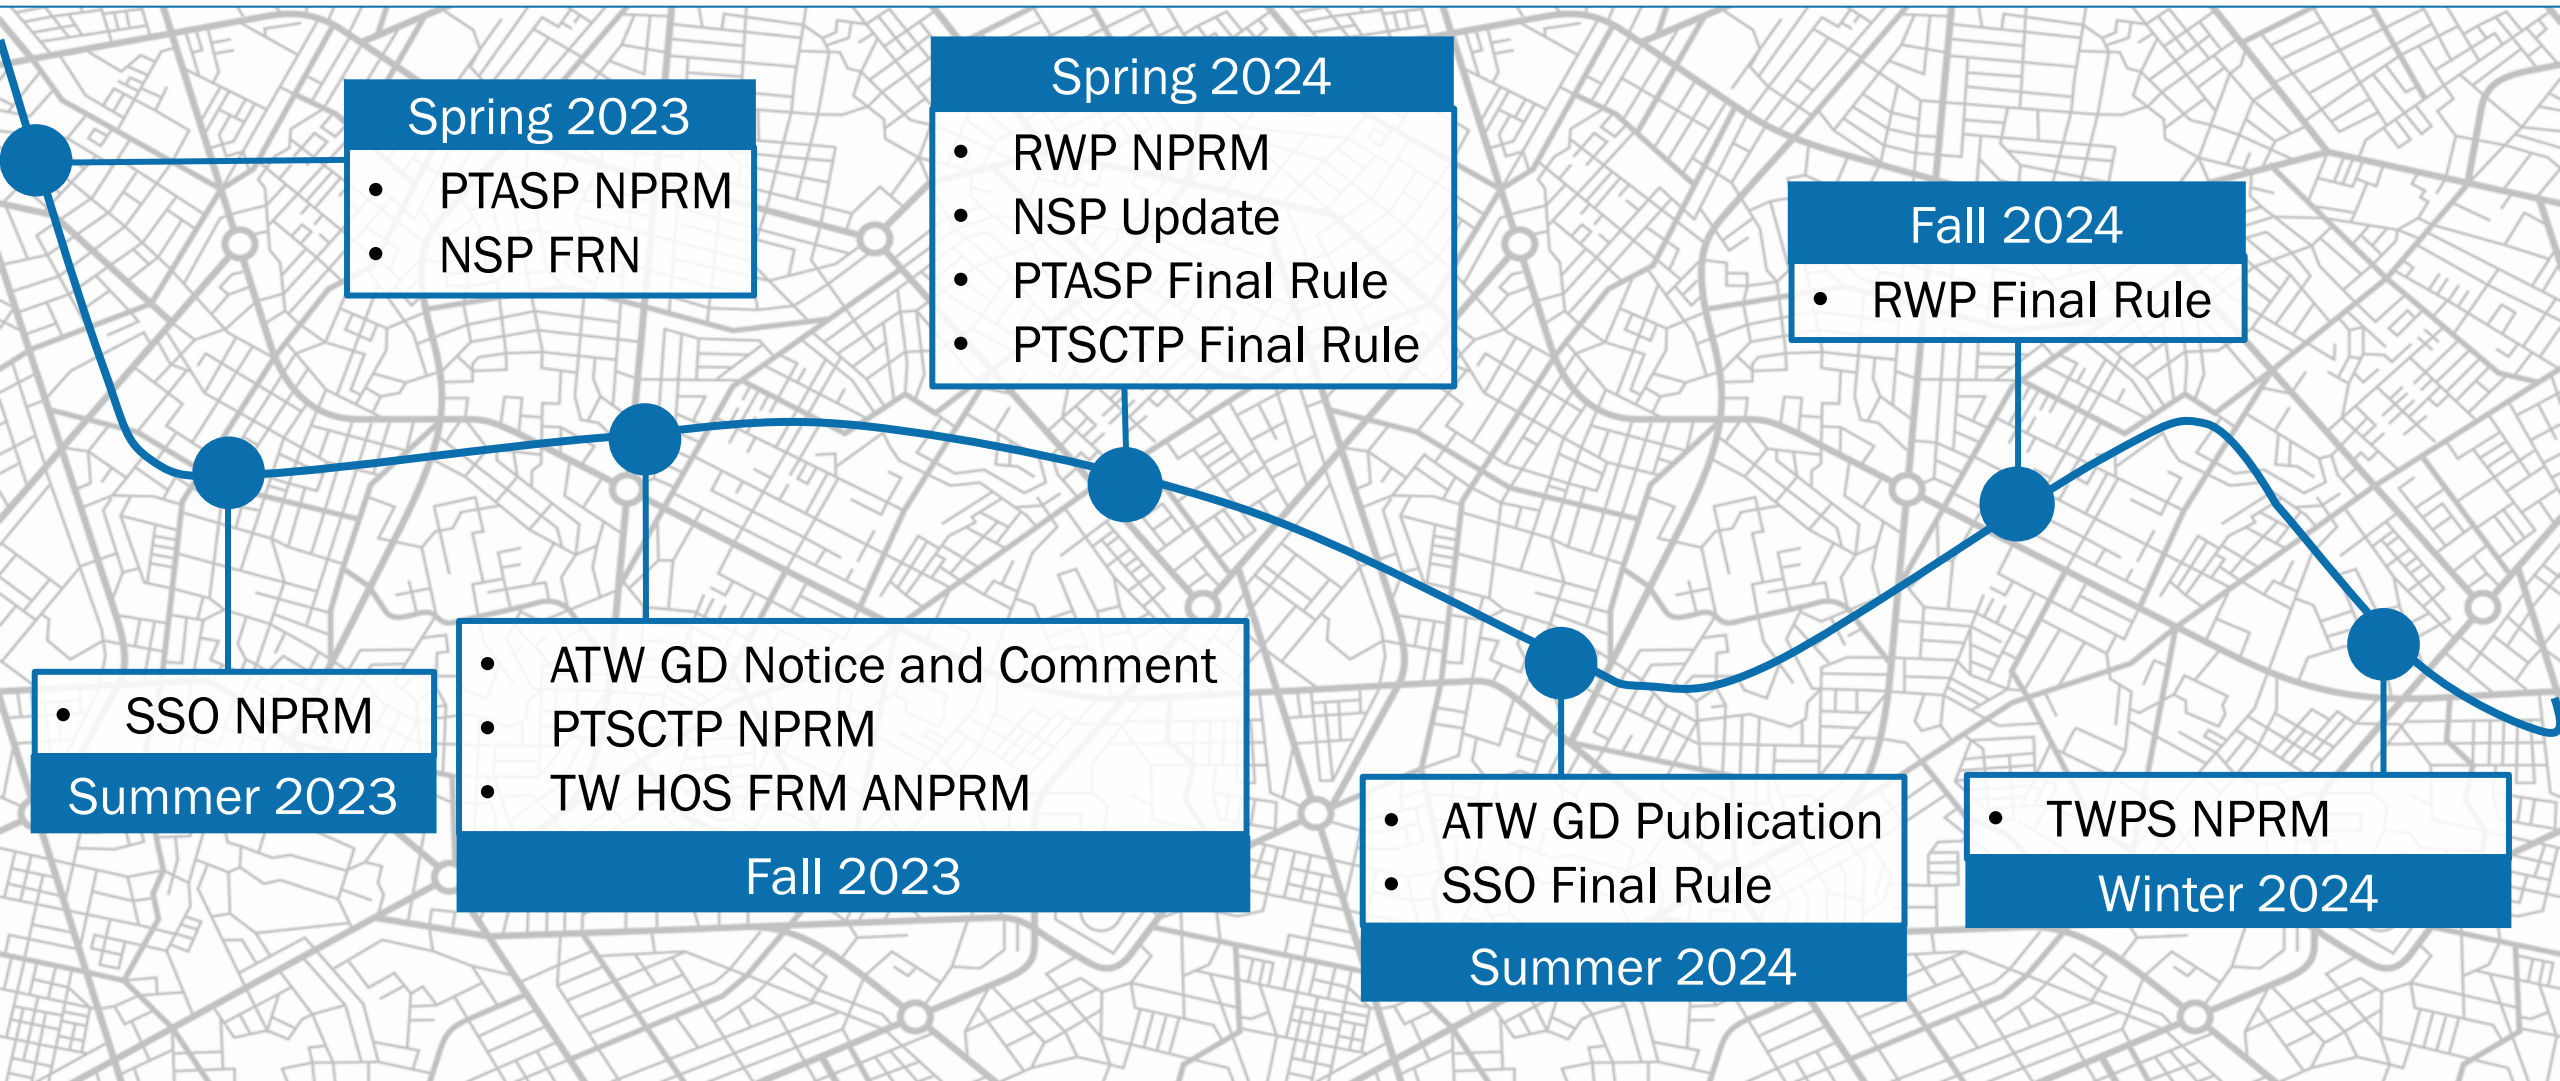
Spring 2023
- PTASP NPRM
- NSP FRN

- SSO NPRM
Summer 2023

- ATW GD Notice and Comment
- PTSCTP NPRM
- TW HOS FRM ANPRM
Fall 2023

Spring 2024
- RWP NPRM
- NSP Update
- PTASP Final Rule
- PTSCTP Final Rule

- ATW GD Publication
- SSO Final Rule
Summer 2024

Fall 2024
- RWP Final Rule

- TWPS NPRM
Winter 2024